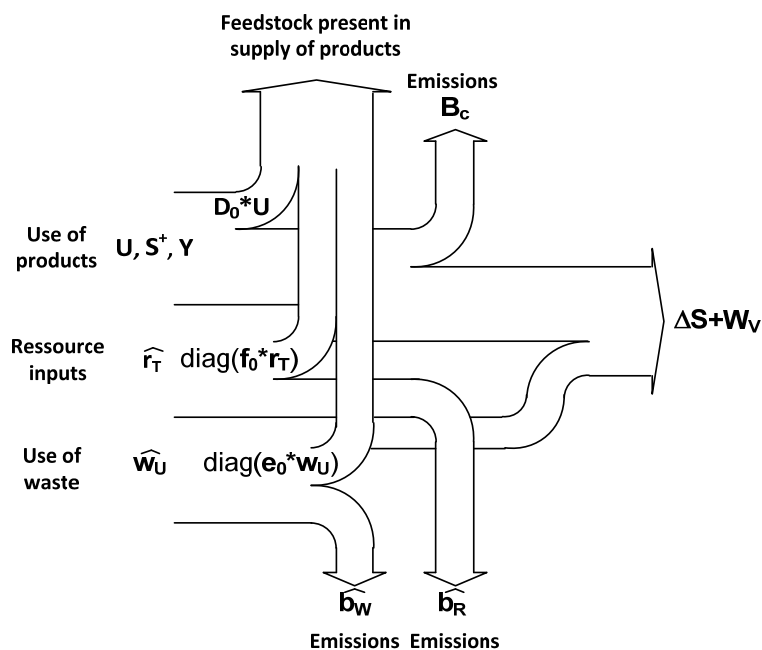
Feedstock present in supply of products

Emissions
$B_c$

$D_0*U$

Use of products
$U, S^+, Y$

$\Delta S+W_V$

Ressource inputs
$\widehat{r_T}$ $diag(f_0*r_T)$

Use of waste
$\widehat{w_U}$ $diag(e_0*w_U)$

$\widehat{b_W}$
Emissions

$\widehat{b_R}$
Emissions